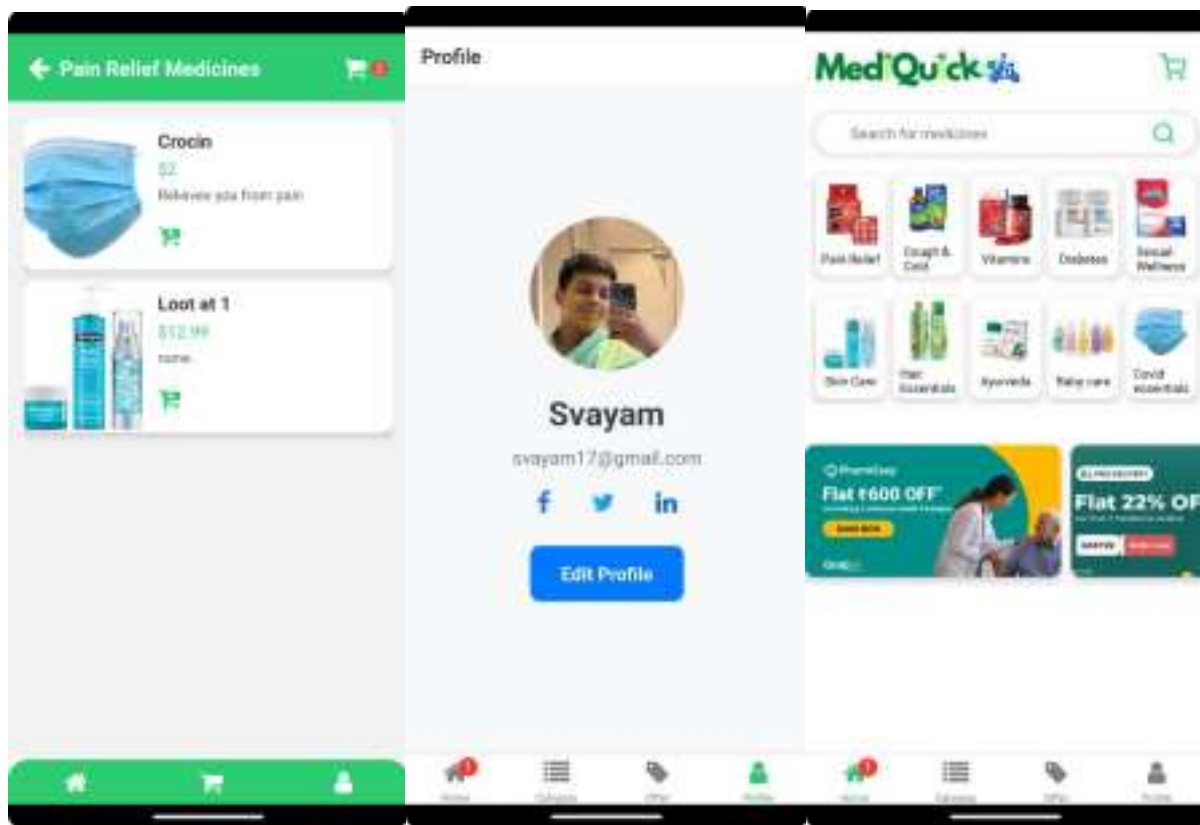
Pain Relief Medicines

Crocin
$2
Relieves you from pain

Loot at 1
$12.99
none

Profile

Svayam
svayam17@gmail.com

Edit Profile

Home
Category
Offer
Profile

MedQuick

Search for medicines

Pain Relief
Cough & Cold
Vitamins
Diabetes
Sexual Wellness
Skin Care
Hair Essentials
Ayurveda
Baby care
Covid essentials

PharmEasy
Flat ₹600 OFF*
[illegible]
Flat 22% OF

Home
Category
Offer
Profile